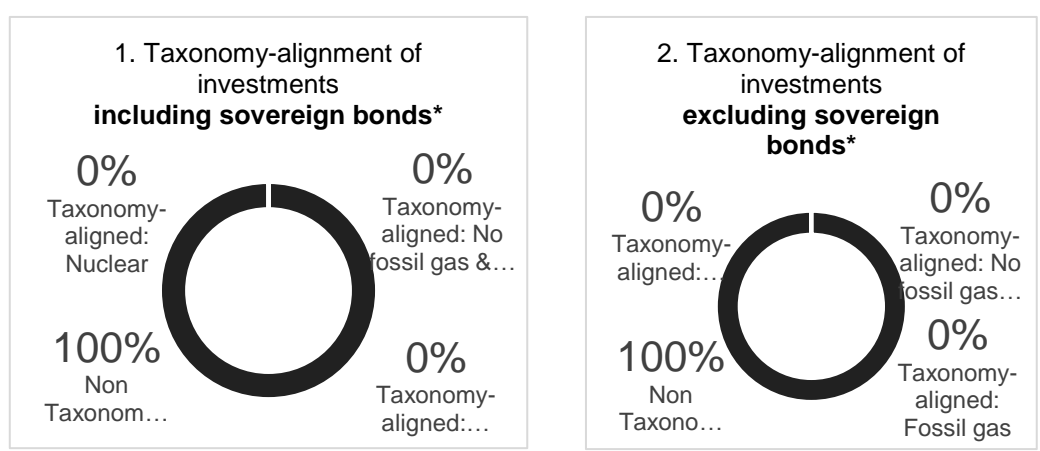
1. Taxonomy-alignment of investments
**including sovereign bonds***

0%
Taxonomy-aligned: Nuclear

0%
Taxonomy-aligned: No fossil gas &…

100%
Non Taxonom…

0%
Taxonomy-aligned:…

2. Taxonomy-alignment of investments
**excluding sovereign bonds***

0%
Taxonomy-aligned:…

0%
Taxonomy-aligned: No fossil gas…

100%
Non Taxono…

0%
Taxonomy-aligned: Fossil gas